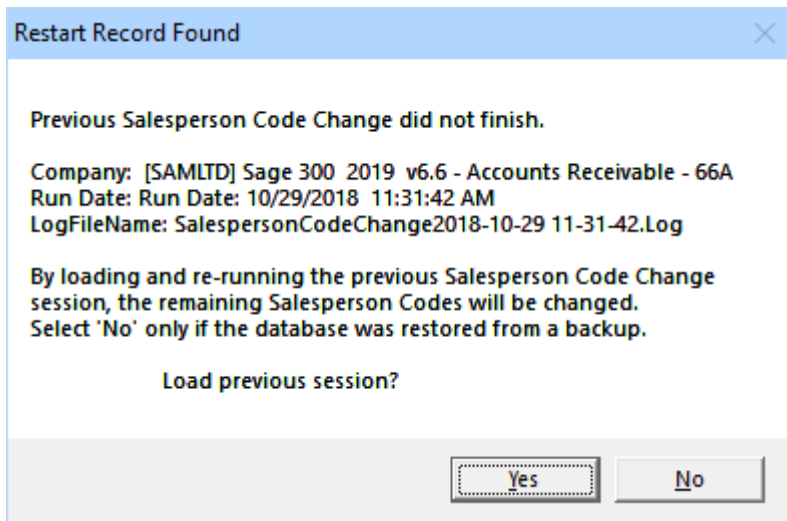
Restart Record Found

Previous Salesperson Code Change did not finish.

Company: [SAMLTD] Sage 300 2019 v6.6 - Accounts Receivable - 66A
Run Date: Run Date: 10/29/2018 11:31:42 AM
LogFileName: SalespersonCodeChange2018-10-29 11-31-42.Log

By loading and re-running the previous Salesperson Code Change session, the remaining Salesperson Codes will be changed.
Select 'No' only if the database was restored from a backup.

Load previous session?

Yes

No